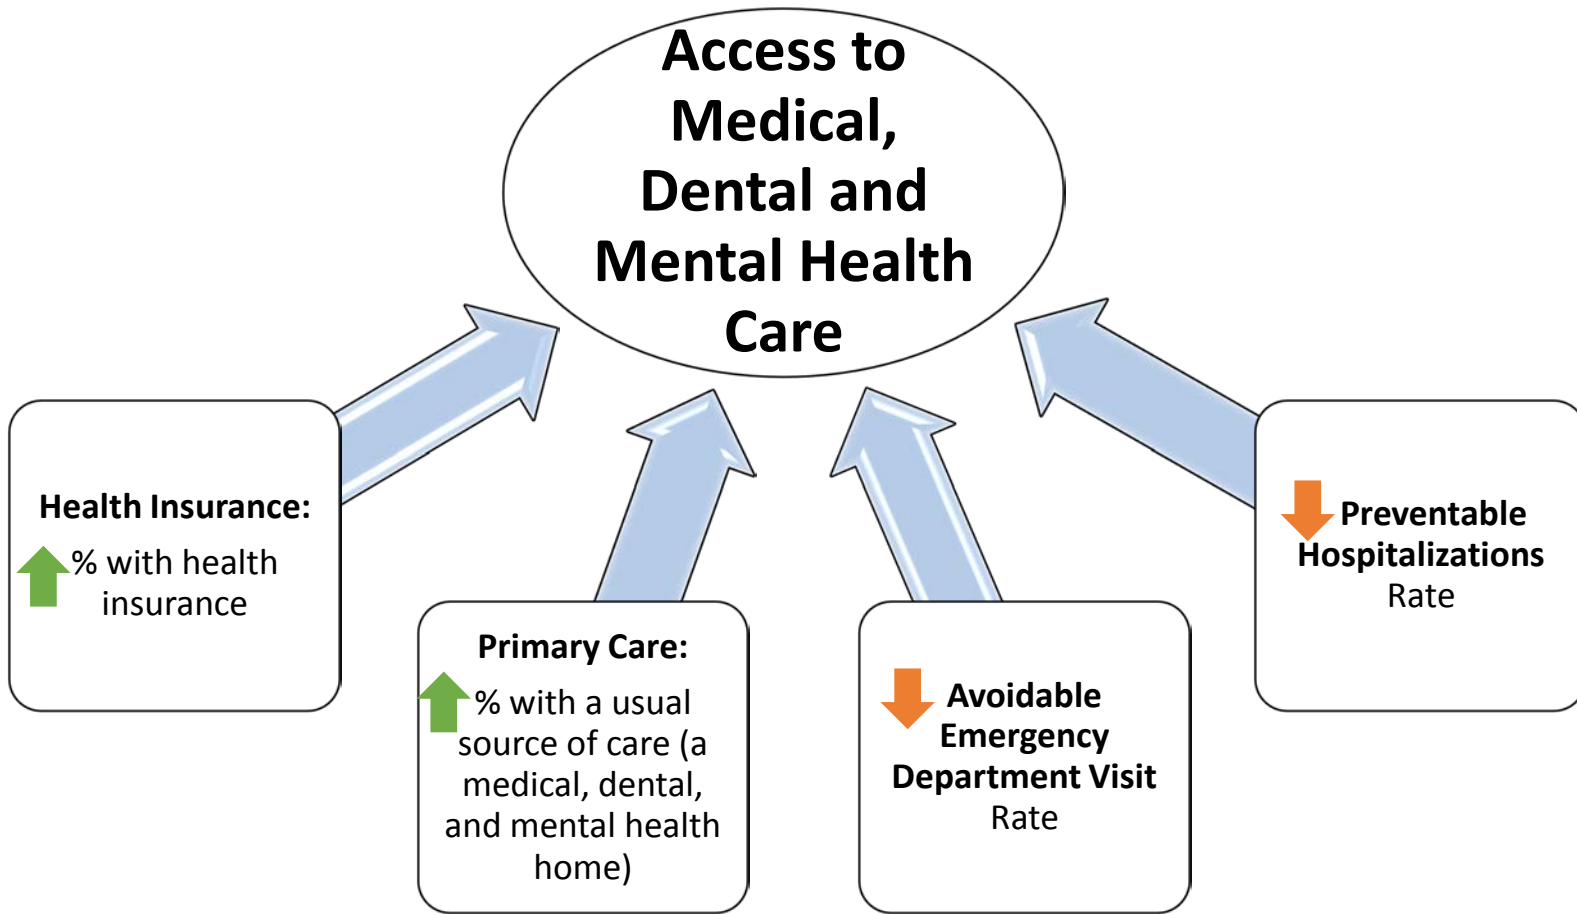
Access to Medical, Dental and Mental Health Care

Health Insurance:
% with health insurance

Primary Care:
% with a usual source of care (a medical, dental, and mental health home)

Avoidable Emergency Department Visit Rate

Preventable Hospitalizations Rate